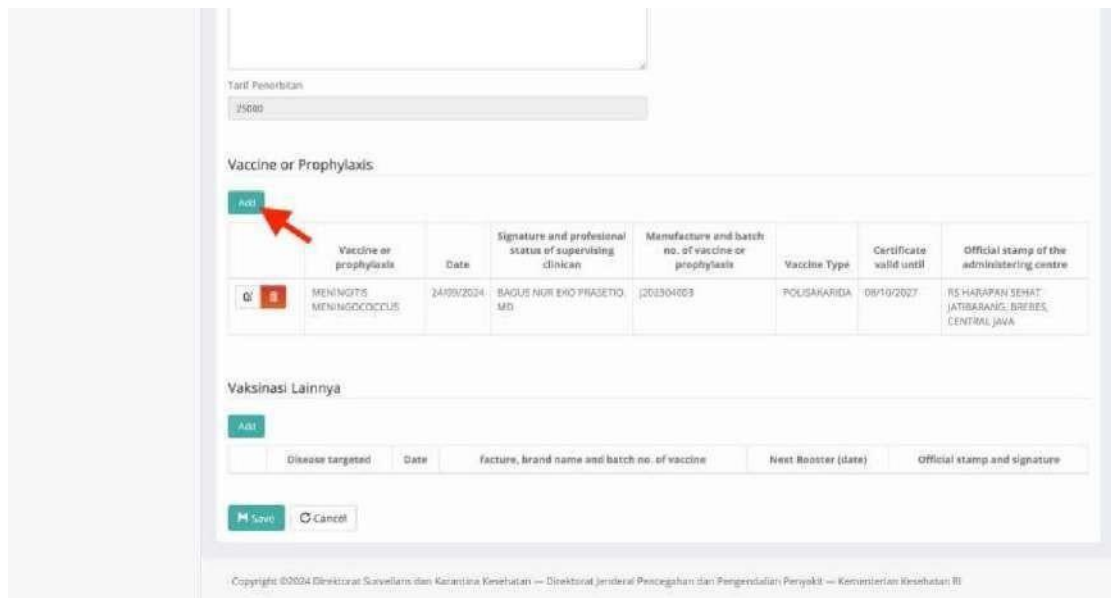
Tarif Penerbitan

25000

Vaccine or Prophylaxis

Add

|  | Vaccine or prophylaxis | Date | Signature and profesional status of supervising clinican | Manufacture and batch no. of vaccine or prophylaxis | Vaccine Type | Certificate valid until | Official stamp of the administering centre |
|---|---|---|---|---|---|---|---|
|  | MENINGITIS MENINGOCOCCUS | 24/09/2024 | BAGUS NUR EKO PRASETIO, MD | J202304003 | POLISAKARIDA | 09/10/2027 | RS HARAPAN SEHAT JATIBARANG, BREBES, CENTRAL JAVA |

Vaksinasi Lainnya

Add

|  | Disease targeted | Date | facture, brand name and batch no. of vaccine | Next Booster (date) | Official stamp and signature |
|---|---|---|---|---|---|

Save Cancel

Copyright ©2024 Direktorat Surveilans dan Karantina Kesehatan — Direktorat Jenderal Pencegahan dan Pengendalian Penyakit — Kementerian Kesehatan RI